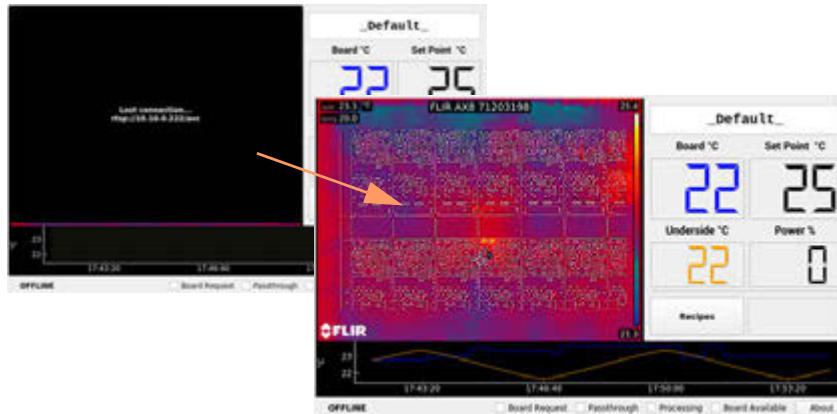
_Default_

Board °C

Set Point °C

22

25

Lost connection...
rtsp://10.10.0.222/avc

23
22

17:43:20

17:46:40

OFFLINE

Board Request

Passthrough

max 25.3 °C
avg 20.0

FLIR AX8 71203198

25.4

23.3

FLIR

_Default_

Board °C

Set Point °C

22

25

Underside °C

Power %

22

0

Recipes

23
22

17:43:20

17:46:40

17:50:00

17:53:20

OFFLINE

Board Request

Passthrough

Processing

Board Available

About